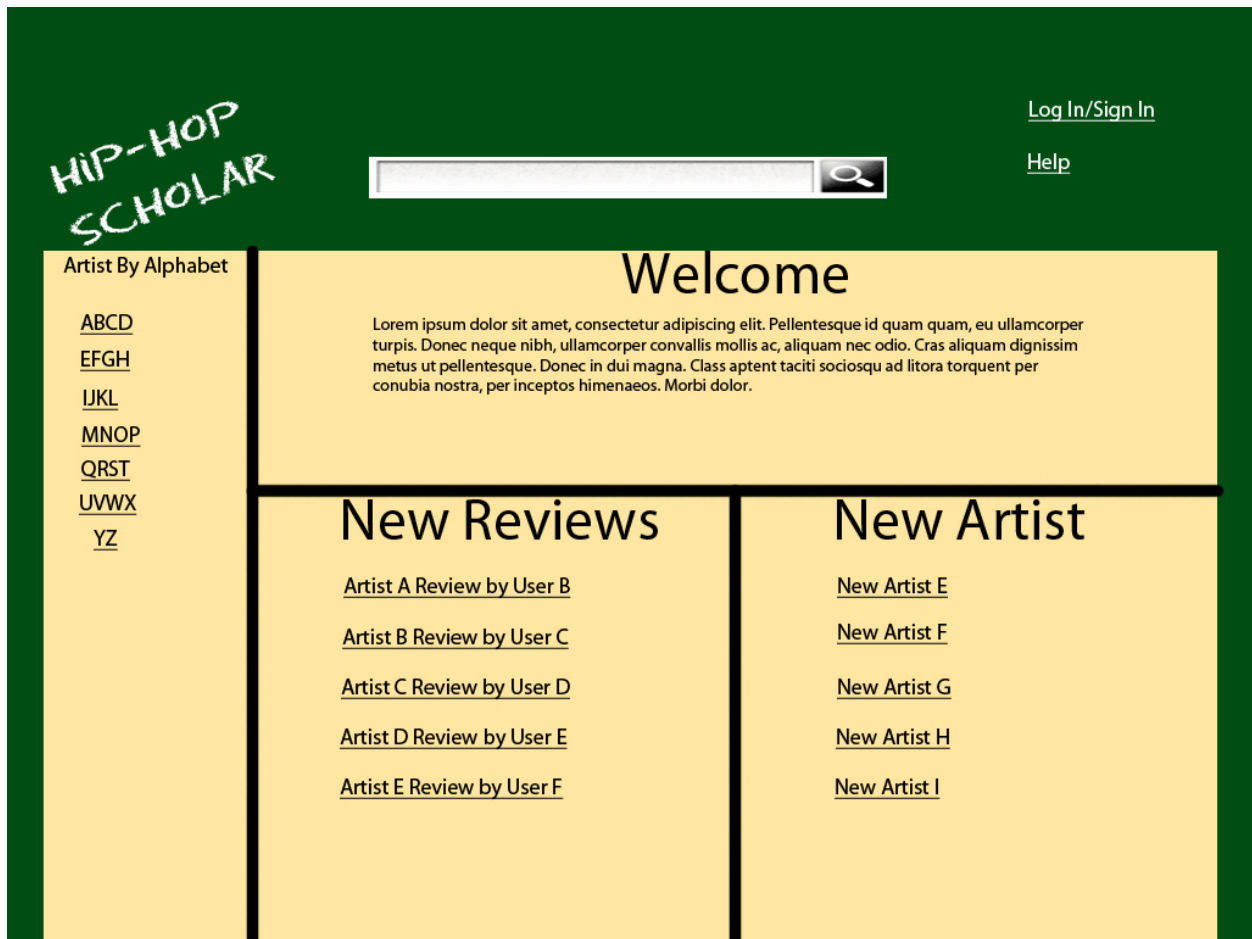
HiP-HOP SCHOLAR

Log In/Sign In

Help

Artist By Alphabet

ABCD

EFGH

IJKL

MNOP

QRST

UVWX

YZ

Welcome

Lorem ipsum dolor sit amet, consectetur adipiscing elit. Pellentesque id quam quam, eu ullamcorper turpis. Donec neque nibh, ullamcorper convallis mollis ac, aliquam nec odio. Cras aliquam dignissim metus ut pellentesque. Donec in dui magna. Class aptent taciti sociosqu ad litora torquent per conubia nostra, per inceptos himenaeos. Morbi dolor.

New Reviews

Artist A Review by User B

Artist B Review by User C

Artist C Review by User D

Artist D Review by User E

Artist E Review by User F

New Artist

New Artist E

New Artist F

New Artist G

New Artist H

New Artist I